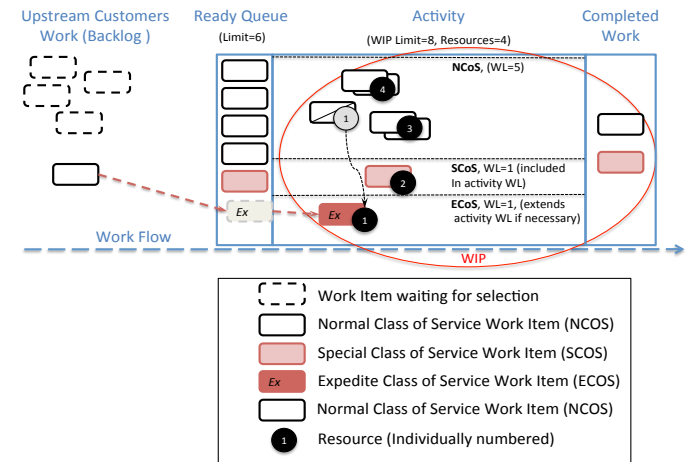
Upstream Customers Work (Backlog )

Ready Queue

(Limit=6)

Activity

(WIP Limit=8, Resources=4)

Completed Work

NCoS, (WL=5)

4

1

3

SCoS, WL=1 (included In activity WL)

2

ECoS, WL=1, (extends activity WL if necessary)

Ex

Ex

1

Work Flow

WIP

Work Item waiting for selection

Normal Class of Service Work Item (NCOS)

Special Class of Service Work Item (SCOS)

Ex

Expedite Class of Service Work Item (ECOS)

Normal Class of Service Work Item (NCOS)

1

Resource (Individually numbered)